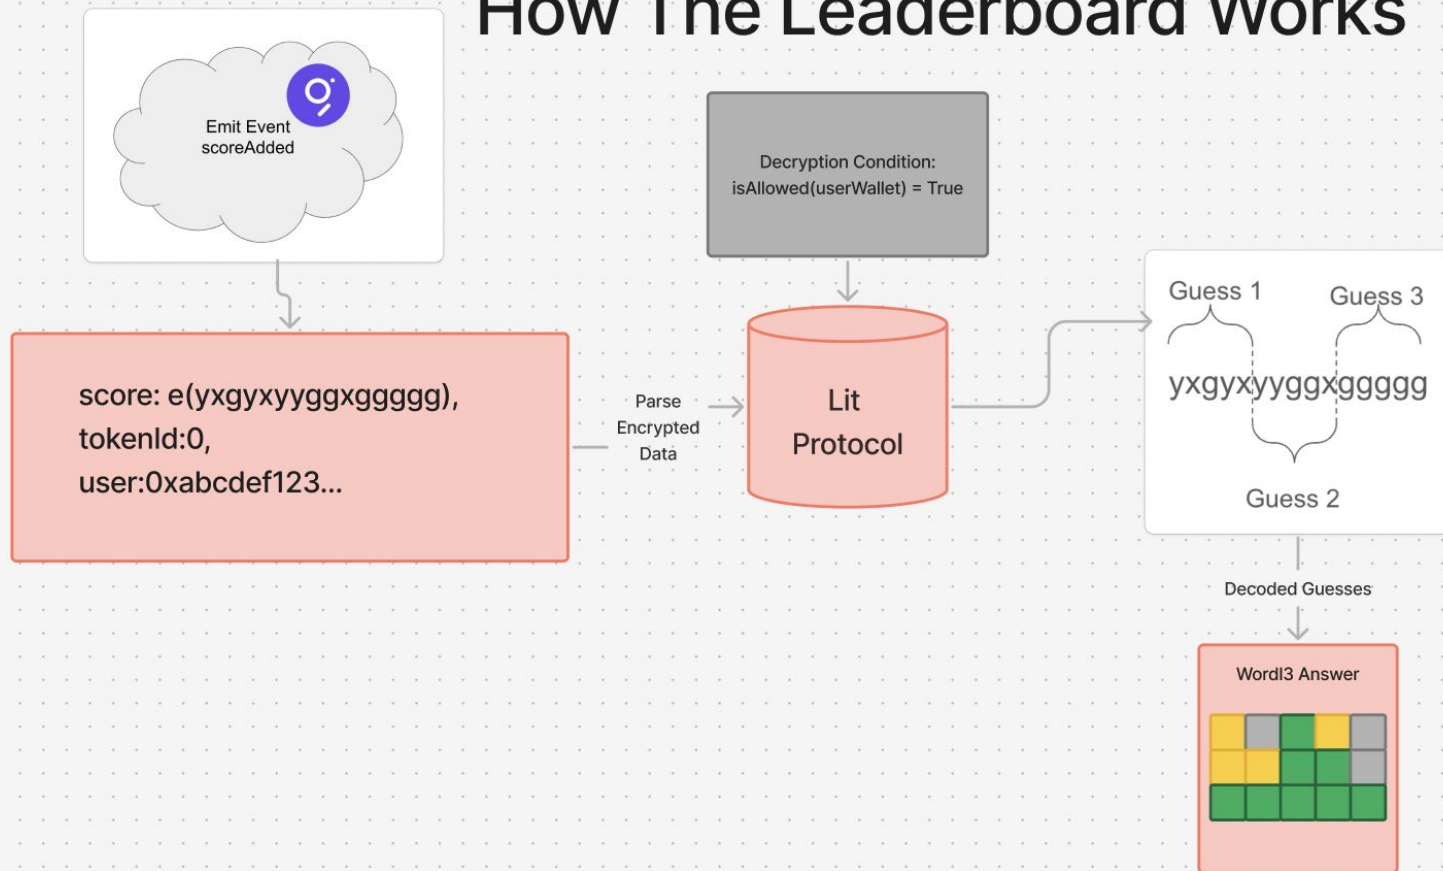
How The Leaderboard Works

Emit Event scoreAdded

Decryption Condition: isAllowed(userWallet) = True

score: e(yxgyxyyggxggggg), tokenId:0, user:0xabcdef123...

Parse Encrypted Data

Lit Protocol

Guess 1

Guess 3

yxgyxyyggxggggg

Guess 2

Decoded Guesses

Wordl3 Answer